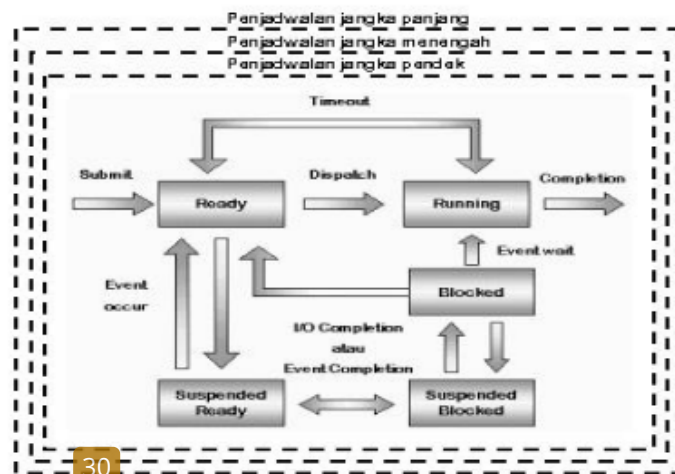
Penjadwalan jangka panjang
Penjadwalan jangka menengah
Penjadwalan jangka pendek

Timeout

Submit
Ready
Dispatch
Running
Completion

Event wait

Event occur

Blocked

I/O Completion atau Event Completion

Suspended Ready
Suspended Blocked

30